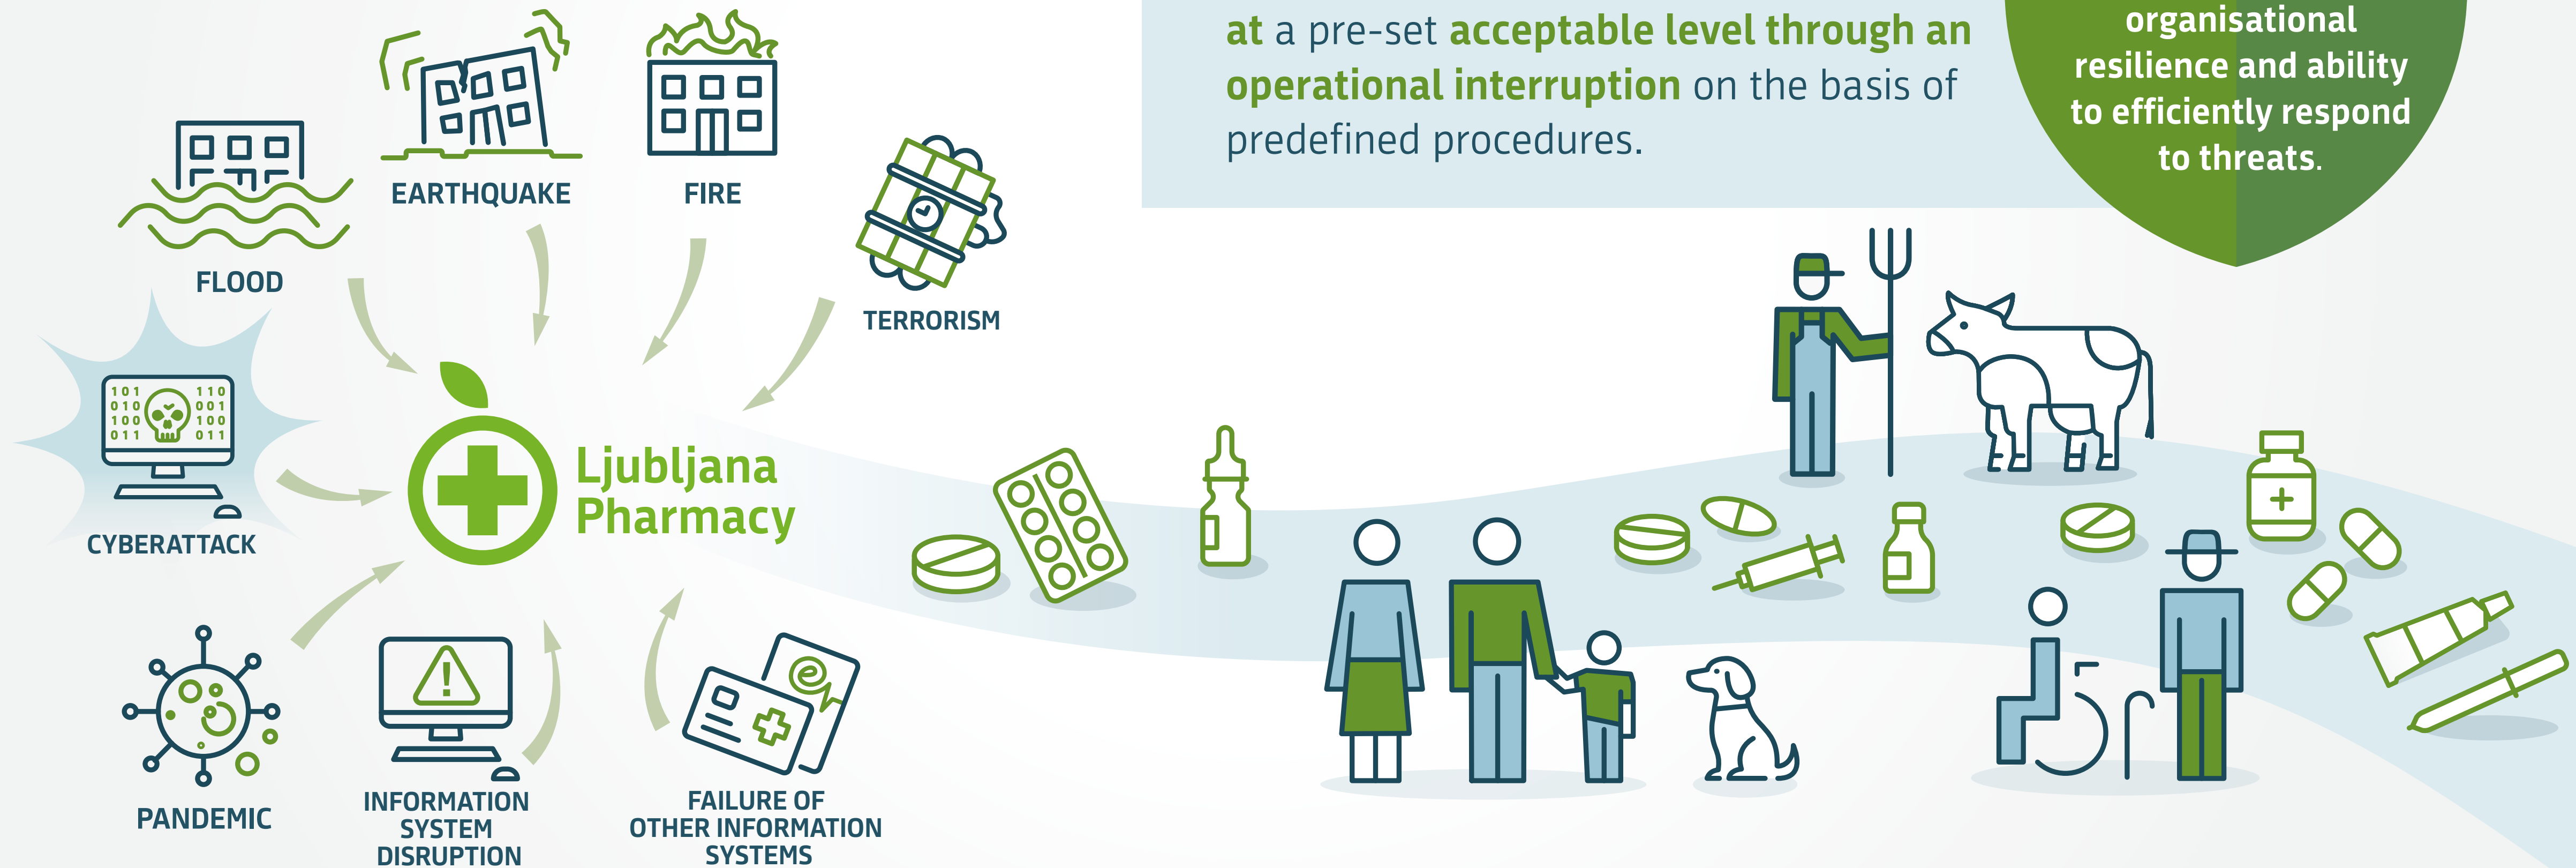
at a pre-set acceptable level through an operational interruption on the basis of predefined procedures.

organisational resilience and ability to efficiently respond to threats.

EARTHQUAKE

FIRE

FLOOD

TERRORISM

101 110
010 001
100 100
011 011

CYBERATTACK

Ljubljana Pharmacy

PANDEMIC

INFORMATION SYSTEM DISRUPTION

FAILURE OF OTHER INFORMATION SYSTEMS